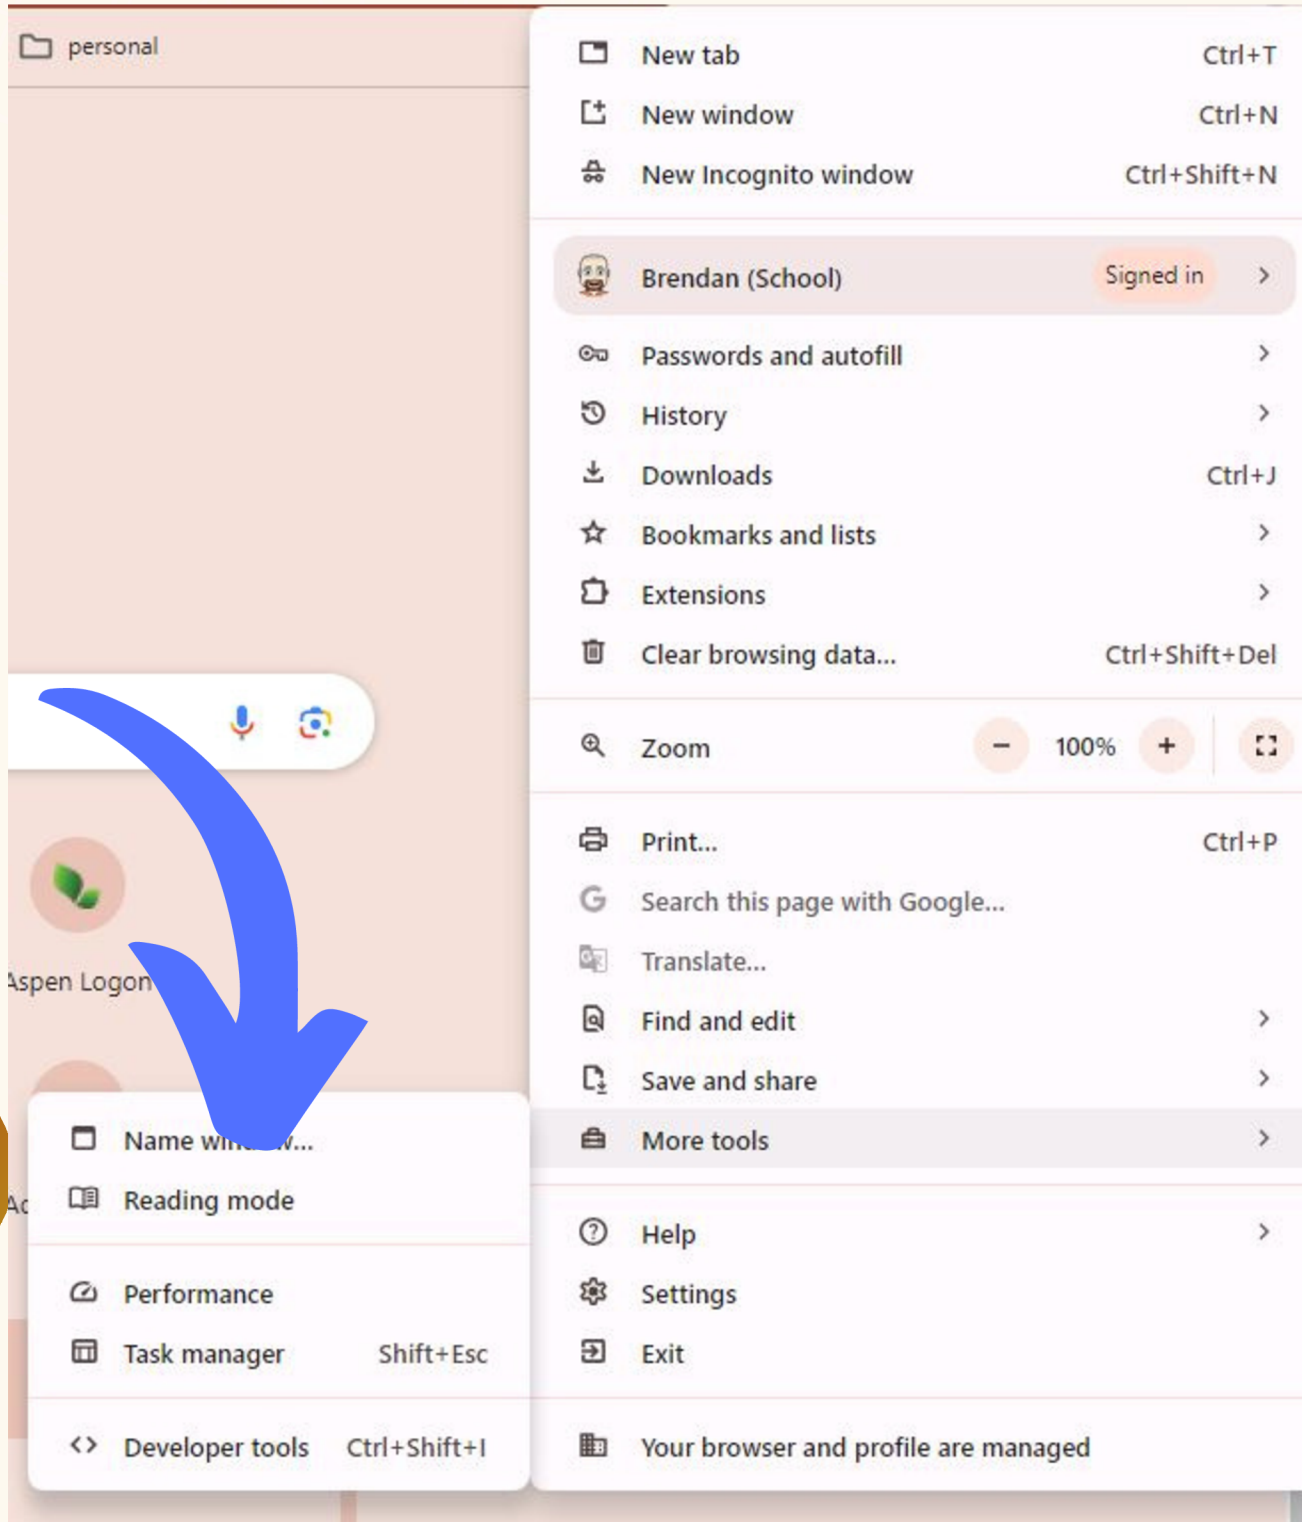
personal

New tab Ctrl+T
New window Ctrl+N
New Incognito window Ctrl+Shift+N

Brendan (School) Signed in

Passwords and autofill
History
Downloads Ctrl+J
Bookmarks and lists
Extensions
Clear browsing data... Ctrl+Shift+Del

Zoom − 100% +

Print... Ctrl+P
Search this page with Google...
Translate...
Find and edit
Save and share
More tools

Help
Settings
Exit

Your browser and profile are managed

Aspen Logon

Ac

Name w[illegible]w...
Reading mode

Performance
Task manager Shift+Esc

Developer tools Ctrl+Shift+I